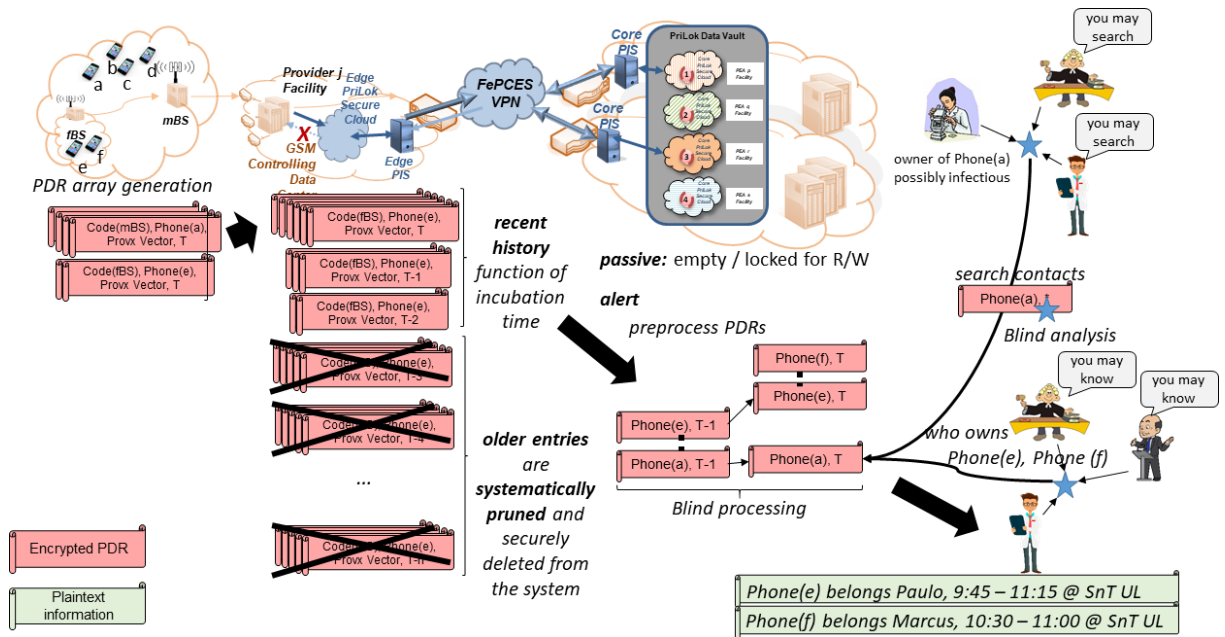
a b c d

mBS

fBS

e f

PDR array generation

Provider j Facility

Edge PriLok Secure Cloud

X GSM Controlling Data Center

Edge PIS

FePCES VPN

Core PIS

Core PIS

PriLok Data Vault

Code(mBS), Phone(a), Provx Vector, T

Code(fBS), Phone(e), Provx Vector, T

Code(fBS), Phone(e), Provx Vector, T

Code(fBS), Phone(e), Provx Vector, T-1

Code(fBS), Phone(e), Provx Vector, T-2

recent history function of incubation time

passive: empty / locked for R/W

alert

preprocess PDRs

Code(fBS), Phone(e), Provx Vector, T-3

Code(fBS), Phone(e), Provx Vector, T-4

...

Code(fBS), Phone(e), Provx Vector, T-n

older entries are systematically pruned and securely deleted from the system

Phone(f), T

Phone(e), T

Phone(e), T-1

Phone(a), T-1

Phone(a), T

Blind processing

you may search

you may search

owner of Phone(a) possibly infectious

search contacts

Phone(a), T

Blind analysis

you may know

you may know

who owns Phone(e), Phone (f)

Encrypted PDR

Plaintext information

Phone(e) belongs Paulo, 9:45 – 11:15 @ SnT UL

Phone(f) belongs Marcus, 10:30 – 11:00 @ SnT UL